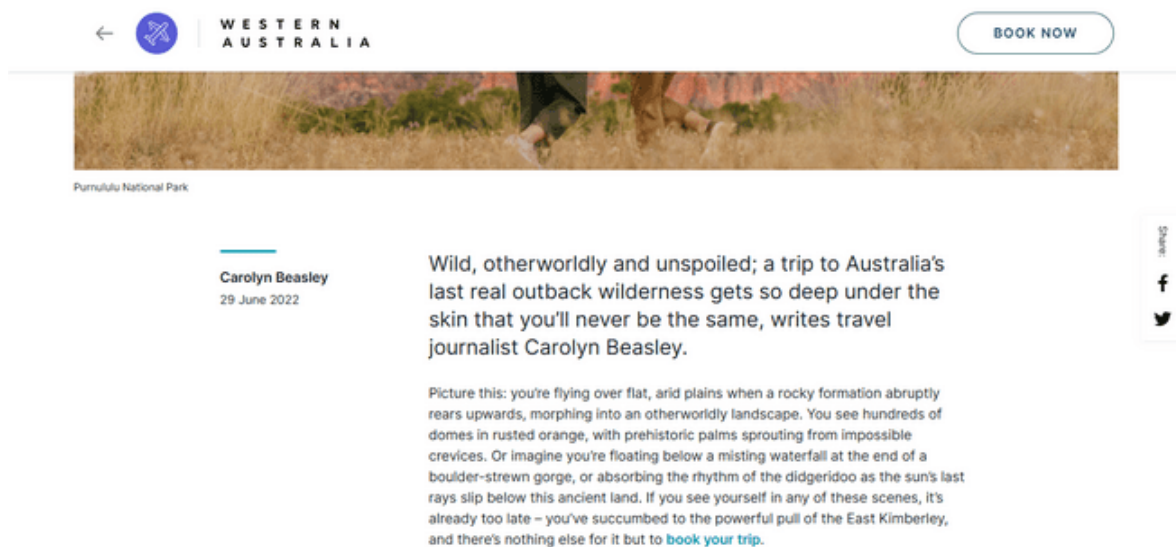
WESTERN AUSTRALIA

BOOK NOW

Purnululu National Park

Share:

Carolyn Beasley
29 June 2022

Wild, otherworldly and unspoiled; a trip to Australia's last real outback wilderness gets so deep under the skin that you'll never be the same, writes travel journalist Carolyn Beasley.

Picture this: you're flying over flat, arid plains when a rocky formation abruptly rears upwards, morphing into an otherworldly landscape. You see hundreds of domes in rusted orange, with prehistoric palms sprouting from impossible crevices. Or imagine you're floating below a misting waterfall at the end of a boulder-strewn gorge, or absorbing the rhythm of the didgeridoo as the sun's last rays slip below this ancient land. If you see yourself in any of these scenes, it's already too late – you've succumbed to the powerful pull of the East Kimberley, and there's nothing else for it but to book your trip.